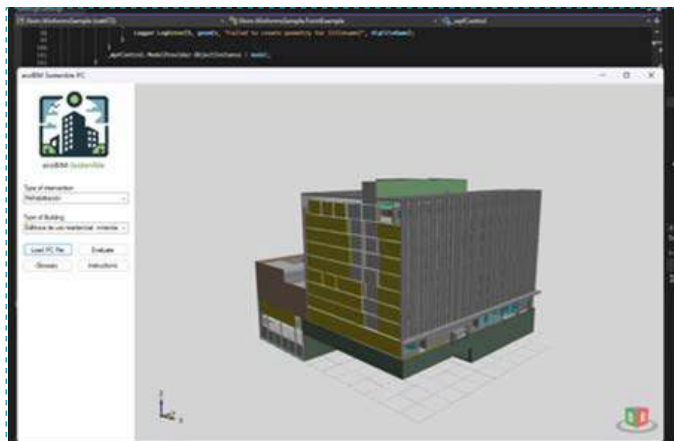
ecoBIM Sustentable IFC

ecoBIM Sustentable

Type of intervention
Rehabilitación

Type of Building
Edificios de uso residencial: vivienda

Load IFC File
Evaluate
Glossary
Instructions

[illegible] logger.LogError(5, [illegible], "Failed to create geometry for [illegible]", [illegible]);

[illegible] ModelProvider.ObjectInstance = model;